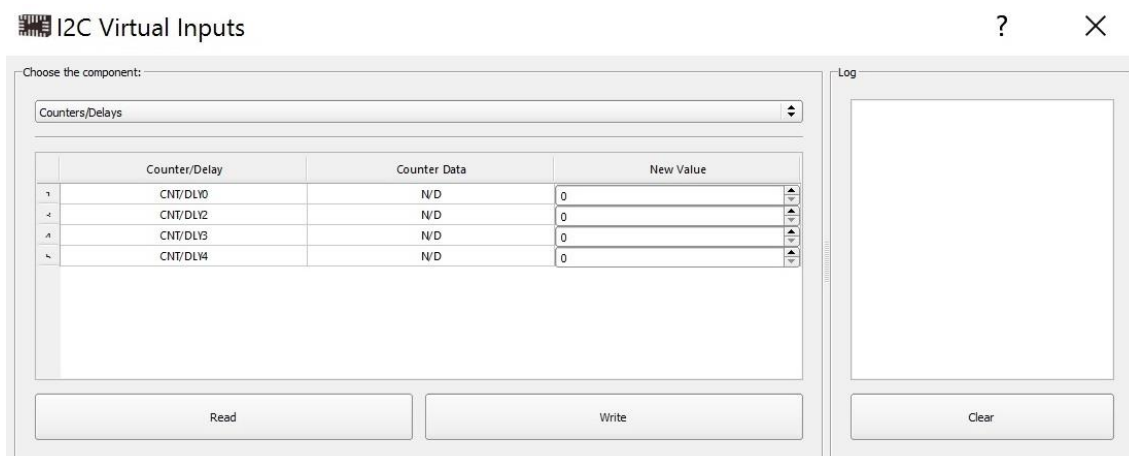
I2C Virtual Inputs

?

×

Choose the component:

Counters/Delays

| | Counter/Delay | Counter Data | New Value |
|---|---|---|---|
| 1 | CNT/DLY0 | N/D | 0 |
| 2 | CNT/DLY2 | N/D | 0 |
| 3 | CNT/DLY3 | N/D | 0 |
| 4 | CNT/DLY4 | N/D | 0 |

Read

Write

Log

Clear